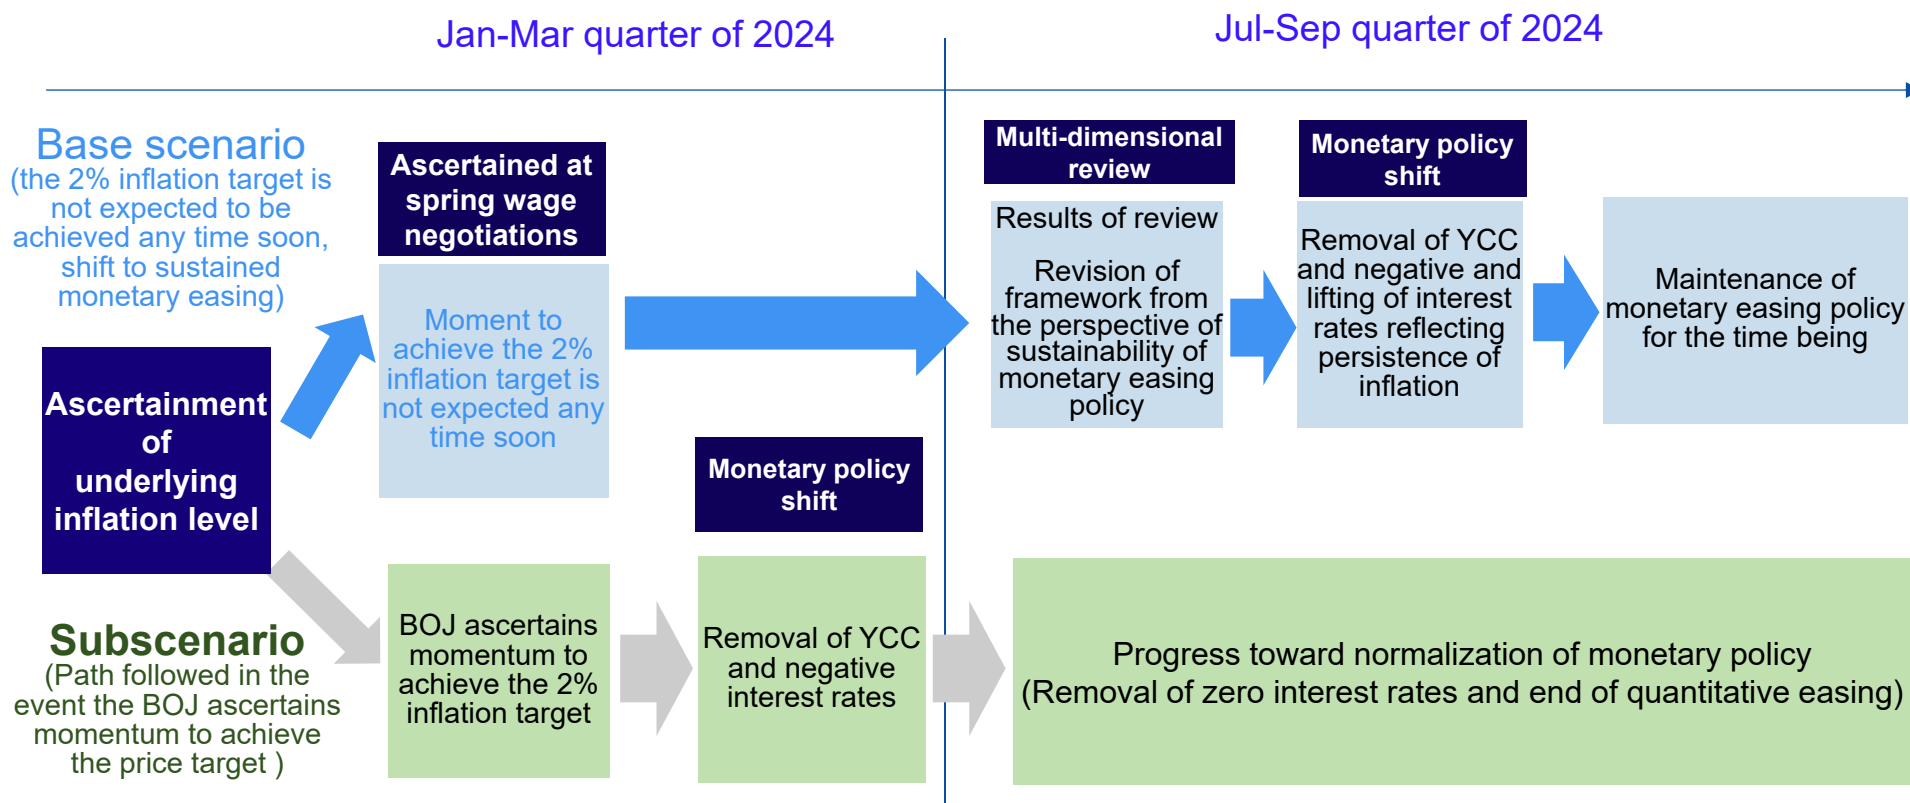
Jan-Mar quarter of 2024

Jul-Sep quarter of 2024

Base scenario
(the 2% inflation target is not expected to be achieved any time soon, shift to sustained monetary easing)

Ascertained at spring wage negotiations

Moment to achieve the 2% inflation target is not expected any time soon

Multi-dimensional review

Results of review

Revision of framework from the perspective of sustainability of monetary easing policy

Monetary policy shift

Removal of YCC and negative and lifting of interest rates reflecting persistence of inflation

Maintenance of monetary easing policy for the time being

Ascertainment of underlying inflation level

Monetary policy shift

Subscenario
(Path followed in the event the BOJ ascertains momentum to achieve the price target )

BOJ ascertains momentum to achieve the 2% inflation target

Removal of YCC and negative interest rates

Progress toward normalization of monetary policy
(Removal of zero interest rates and end of quantitative easing)